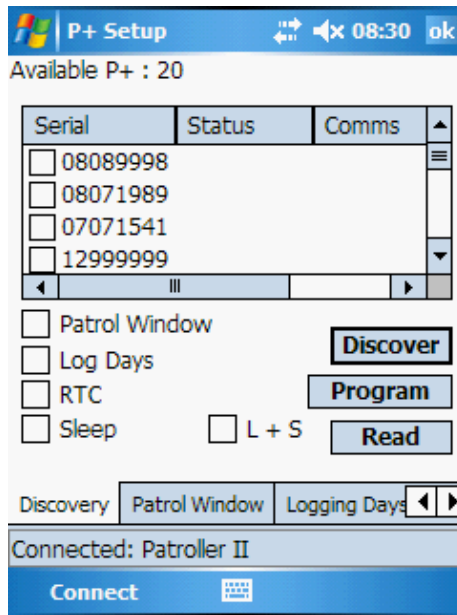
P+ Setup 08:30 ok

Available P+ : 20

| Serial | Status | Comms |
|---|---|---|
| 08089998 | | |
| 08071989 | | |
| 07071541 | | |
| 12999999 | | |

Patrol Window
Log Days
RTC
Sleep
L + S

Discover
Program
Read

Discovery | Patrol Window | Logging Days

Connected: Patroller II

Connect